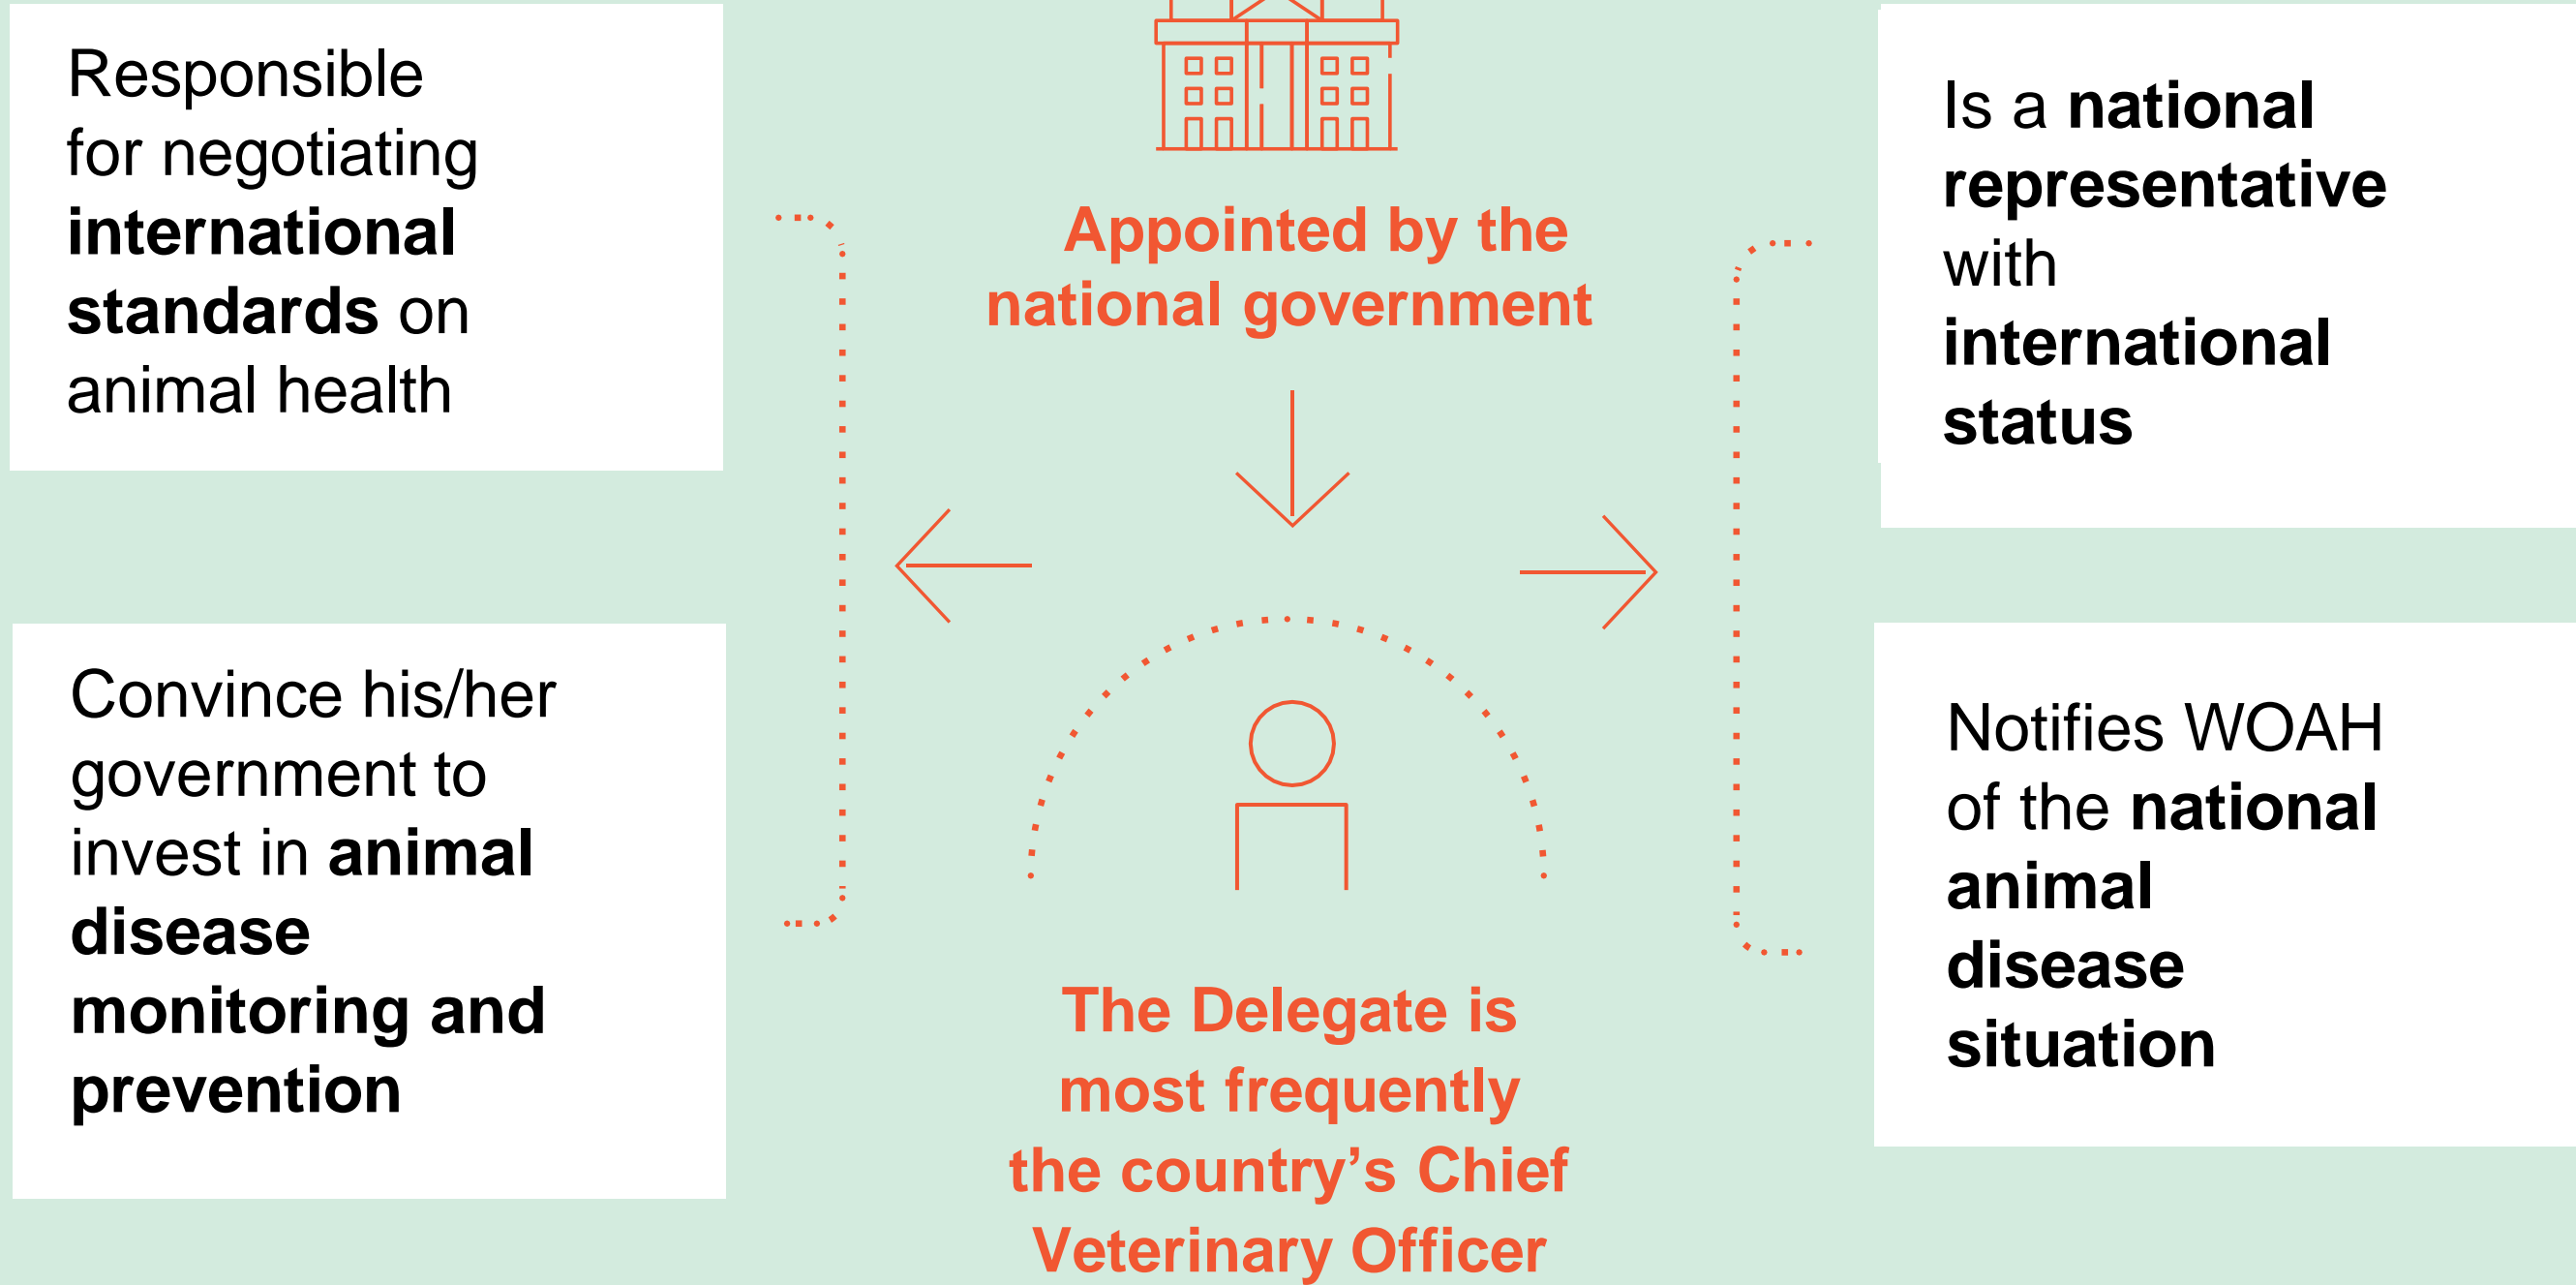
Responsible for negotiating international standards on animal health

Appointed by the national government

Is a national representative with international status

Convince his/her government to invest in animal disease monitoring and prevention

Notifies WOAH of the national animal disease situation

The Delegate is most frequently the country’s Chief Veterinary Officer